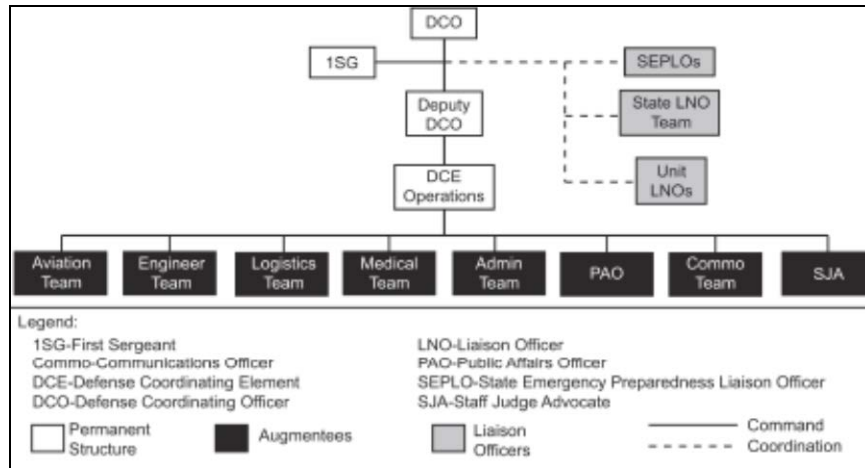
DCO

1SG

SEPLOs

Deputy DCO

State LNO Team

DCE Operations

Unit LNOs

Aviation Team

Engineer Team

Logistics Team

Medical Team

Admin Team

PAO

Commo Team

SJA

Legend:

1SG-First Sergeant
Commo-Communications Officer
DCE-Defense Coordinating Element
DCO-Defense Coordinating Officer

LNO-Liaison Officer
PAO-Public Affairs Officer
SEPLO-State Emergency Preparedness Liaison Officer
SJA-Staff Judge Advocate

Permanent Structure

Augmentees

Liaison Officers

Command

Coordination